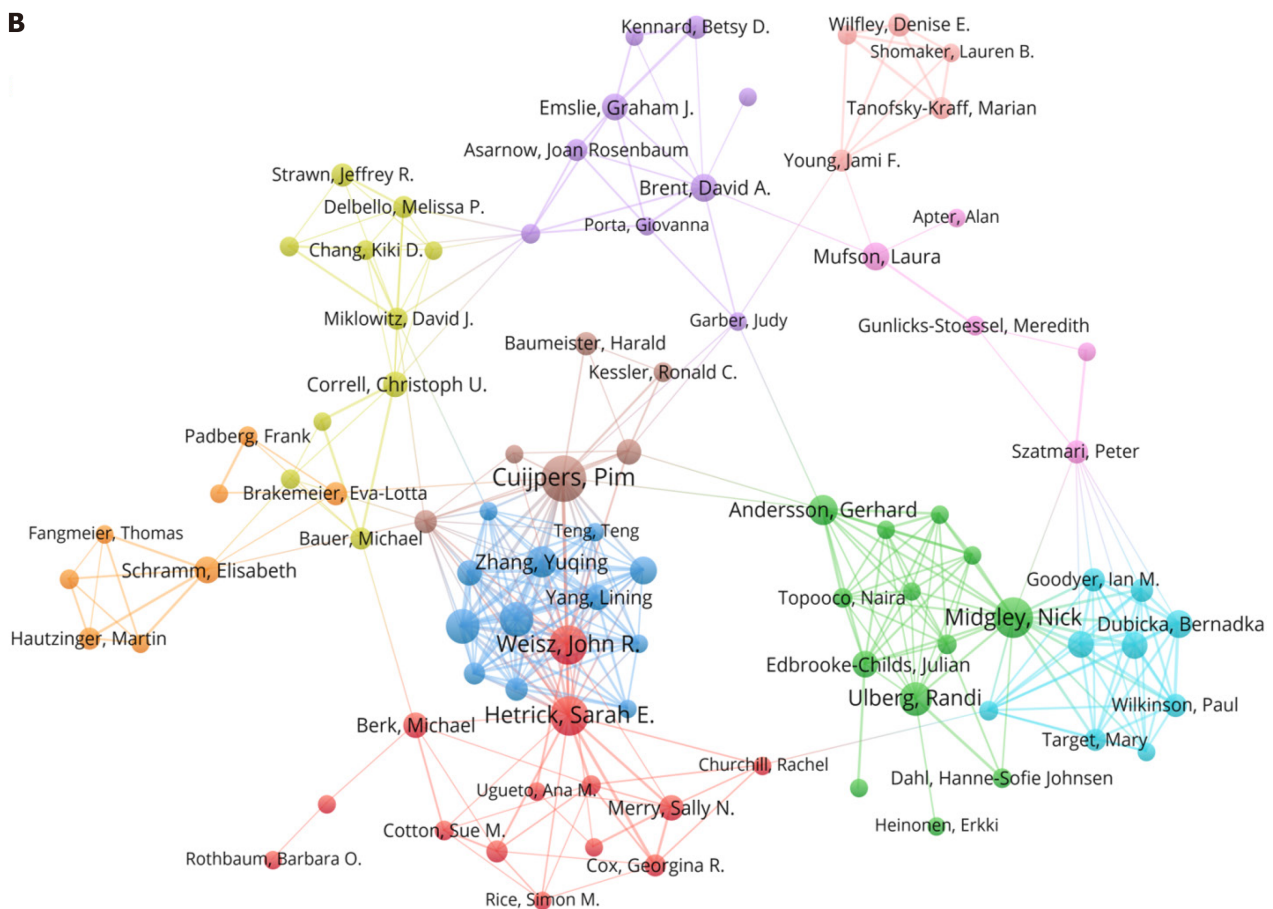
B

Kennard, Betsy D.
Wilfley, Denise E.
Shomaker, Lauren B.
Emslie, Graham J.
Tanofsky-Kraff, Marian
Asarnow, Joan Rosenbaum
Young, Jami F.
Strawn, Jeffrey R.
Brent, David A.
Delbello, Melissa P.
Apter, Alan
Porta, Giovanna
Chang, Kiki D.
Mufson, Laura
Miklowitz, David J.
Garber, Judy
Gunlicks-Stoessel, Meredith
Baumeister, Harald
Kessler, Ronald C.
Correll, Christoph U.
Padberg, Frank
Szatmari, Peter
Cuijpers, Pim
Brakemeier, Eva-Lotta
Andersson, Gerhard
Fangmeier, Thomas
Teng, Teng
Bauer, Michael
Zhang, Yuqing
Schramm, Elisabeth
Goodyer, Ian M.
Yang, Lining
Topooco, Naira
Midgley, Nick
Dubicka, Bernadka
Hautzinger, Martin
Weisz, John R.
Edbrooke-Childs, Julian
Ulberg, Randi
Hetrick, Sarah E.
Wilkinson, Paul
Berk, Michael
Target, Mary
Churchill, Rachel
Ugueto, Ana M.
Dahl, Hanne-Sofie Johnsen
Merry, Sally N.
Cotton, Sue M.
Heinonen, Erkki
Cox, Georgina R.
Rothbaum, Barbara O.
Rice, Simon M.